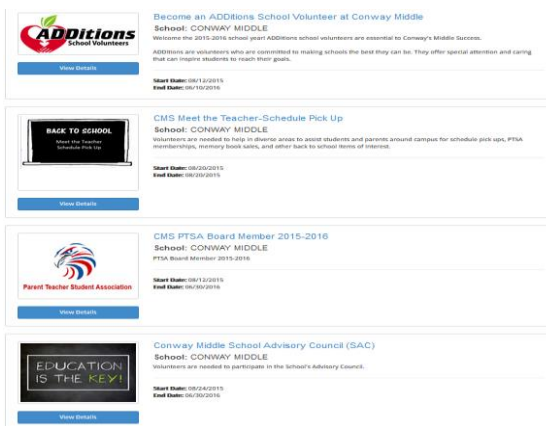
ADDitions School Volunteers

View Details

Become an ADDitions School Volunteer at Conway Middle

School: CONWAY MIDDLE

Welcome the 2015-2016 school year! ADDitions school volunteers are essential to Conway's Middle Success.

ADDitions are volunteers who are committed to making schools the best they can be. They offer special attention and caring that can inspire students to reach their goals.

Start Date: 08/12/2015
End Date: 06/10/2016

BACK TO SCHOOL
Meet the Teacher
Schedule Pick Up

View Details

CMS Meet the Teacher-Schedule Pick Up

School: CONWAY MIDDLE

Volunteers are needed to help in diverse areas to assist students and parents around campus for schedule pick ups, PTSA memberships, memory book sales, and other back to school items of interest.

Start Date: 08/20/2015
End Date: 08/20/2015

Parent Teacher Student Association

View Details

CMS PTSA Board Member 2015-2016

School: CONWAY MIDDLE

PTSA Board Member 2015-2016

Start Date: 08/12/2015
End Date: 06/30/2016

EDUCATION IS THE KEY!

View Details

Conway Middle School Advisory Council (SAC)

School: CONWAY MIDDLE

Volunteers are needed to participate in the School's Advisory Council.

Start Date: 08/24/2015
End Date: 06/30/2016